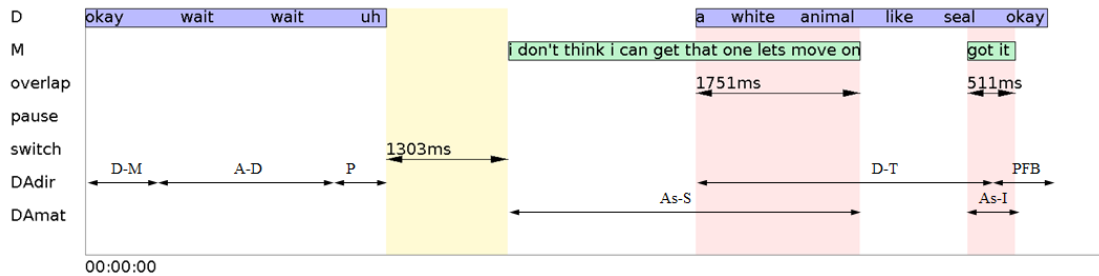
D
M
overlap
pause
switch
DAdir
DAmat

okay wait wait uh

a white animal like seal okay

i don't think i can get that one lets move on

got it

1751ms

511ms

1303ms

D-M

A-D

P

D-T

PFB

As-S

As-I

00:00:00